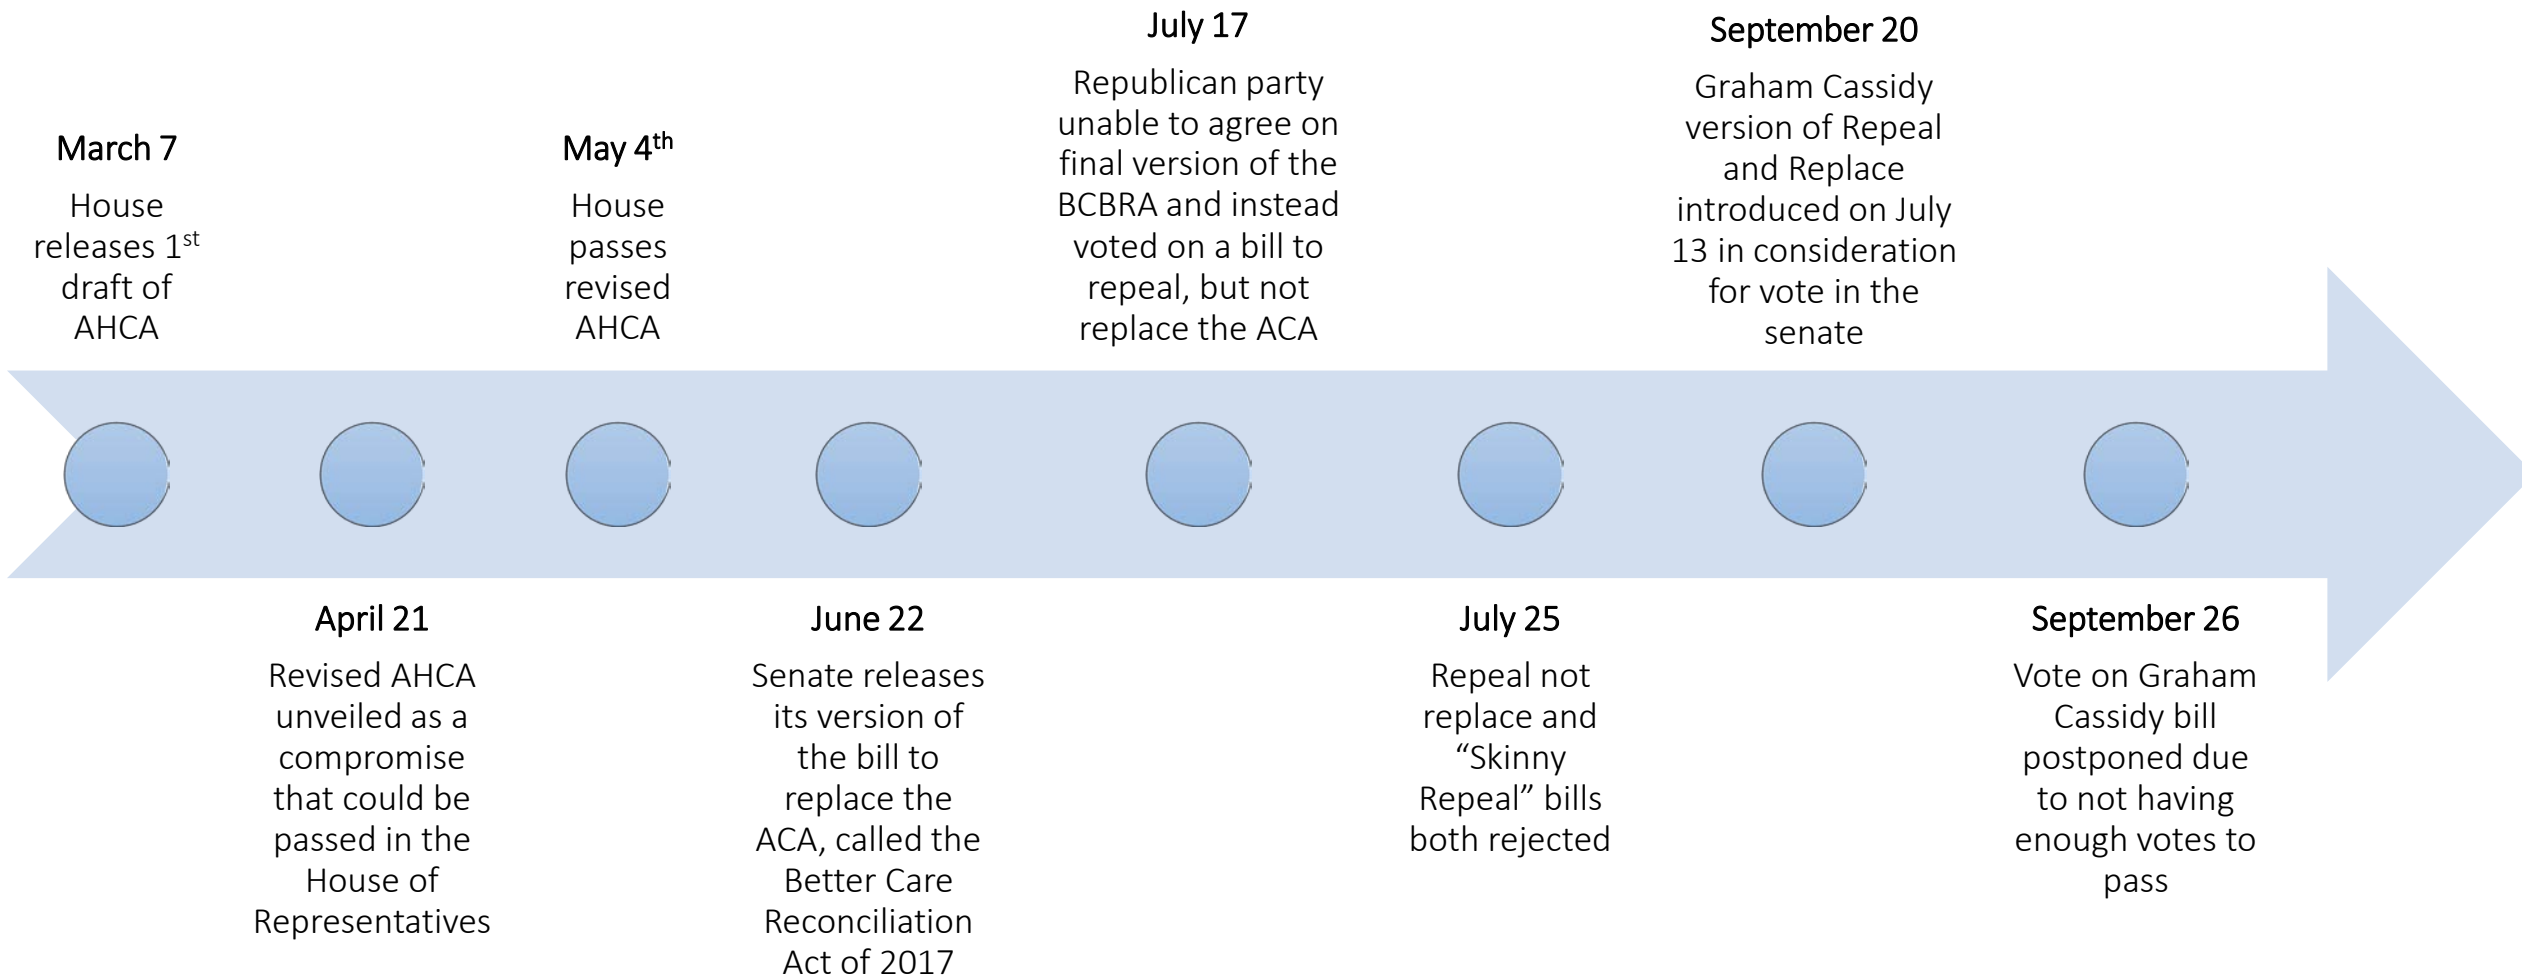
March 7

House releases 1$^{st}$ draft of AHCA

April 21

Revised AHCA unveiled as a compromise that could be passed in the House of Representatives

May 4$^{th}$

House passes revised AHCA

June 22

Senate releases its version of the bill to replace the ACA, called the Better Care Reconciliation Act of 2017

July 17

Republican party unable to agree on final version of the BCBRA and instead voted on a bill to repeal, but not replace the ACA

July 25

Repeal not replace and “Skinny Repeal” bills both rejected

September 20

Graham Cassidy version of Repeal and Replace introduced on July 13 in consideration for vote in the senate

September 26

Vote on Graham Cassidy bill postponed due to not having enough votes to pass